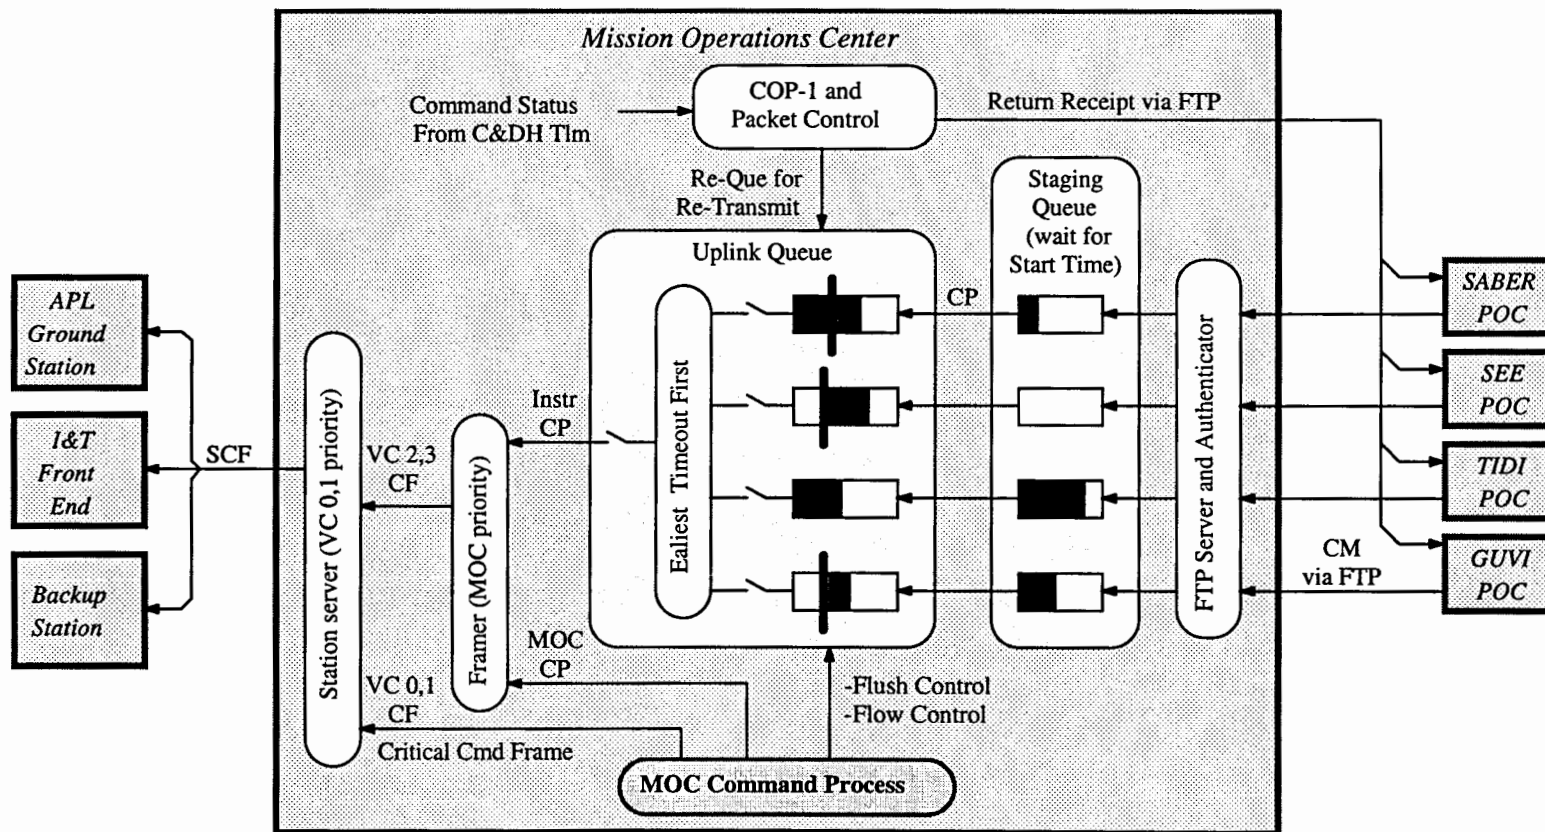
Mission Operations Center

Command Status From C&DH Tlm

COP-1 and Packet Control

Return Receipt via FTP

Re-Que for Re-Transmit

Staging Queue (wait for Start Time)

Uplink Queue

CP

APL Ground Station

I&T Front End

Backup Station

SCF

Station server (VC 0,1 priority)

VC 2,3 CF

Framer (MOC priority)

Instr CP

Ealiest Timeout First

FTP Server and Authenticator

SABER POC

SEE POC

TIDI POC

GUVI POC

CM via FTP

MOC CP

VC 0,1 CF

Critical Cmd Frame

-Flush Control
-Flow Control

MOC Command Process